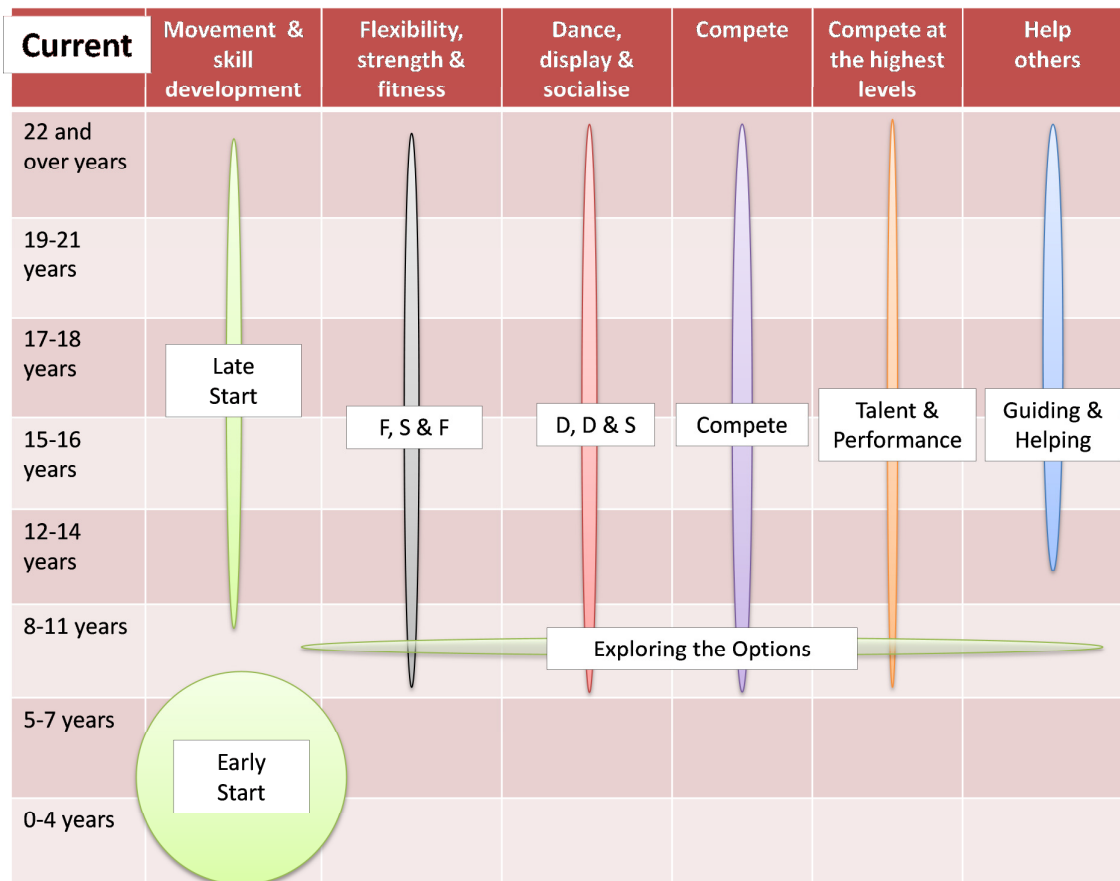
| Current | Movement & skill development | Flexibility, strength & fitness | Dance, display & socialise | Compete | Compete at the highest levels | Help others |
|---|---|---|---|---|---|---|
| 22 and over years | | | | | | |
| 19-21 years | | | | | | |
| 17-18 years | Late Start | | | | | |
| 15-16 years | | F, S & F | D, D & S | Compete | Talent & Performance | Guiding & Helping |
| 12-14 years | | | | | | |
| 8-11 years | | | Exploring the Options | | | |
| 5-7 years | Early Start | | | | | |
| 0-4 years | | | | | | |